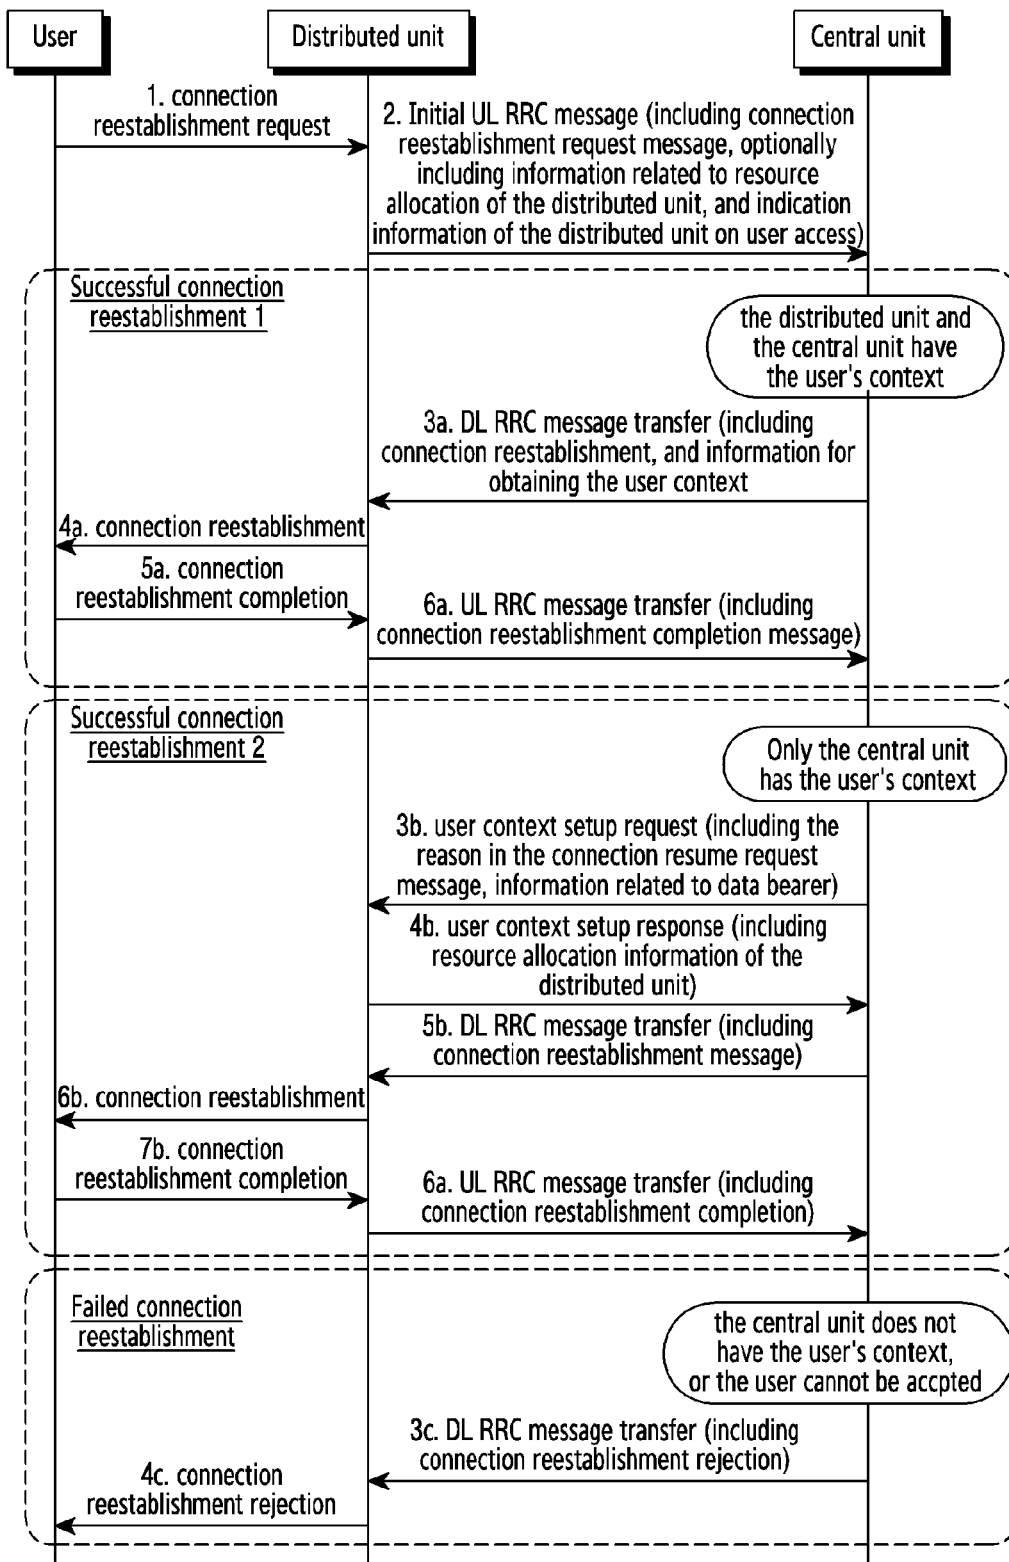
User

Distributed unit

Central unit

1. connection reestablishment request

2. Initial UL RRC message (including connection reestablishment request message, optionally including information related to resource allocation of the distributed unit, and indication information of the distributed unit on user access)

Successful connection reestablishment 1

the distributed unit and the central unit have the user's context

3a. DL RRC message transfer (including connection reestablishment, and information for obtaining the user context

4a. connection reestablishment

5a. connection reestablishment completion

6a. UL RRC message transfer (including connection reestablishment completion message)

Successful connection reestablishment 2

Only the central unit has the user's context

3b. user context setup request (including the reason in the connection resume request message, information related to data bearer)

4b. user context setup response (including resource allocation information of the distributed unit)

5b. DL RRC message transfer (including connection reestablishment message)

6b. connection reestablishment

7b. connection reestablishment completion

6a. UL RRC message transfer (including connection reestablishment completion)

Failed connection reestablishment

the central unit does not have the user's context, or the user cannot be accpted

3c. DL RRC message transfer (including connection reestablishment rejection)

4c. connection reestablishment rejection